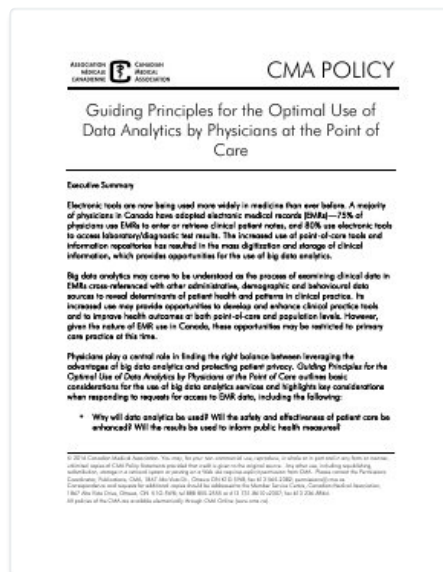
ASSOCIATION MÉDICALE CANADIENNE CANADIAN MEDICAL ASSOCIATION

CMA POLICY

Guiding Principles for the Optimal Use of Data Analytics by Physicians at the Point of Care

Executive Summary

Electronic tools are now being used more widely in medicine than ever before. A majority of physicians in Canada have adopted electronic medical records (EMRs)—75% of physicians use EMRs to enter or retrieve clinical patient notes, and 80% use electronic tools to access laboratory/diagnostic test results. The increased use of point-of-care tools and information repositories has resulted in the mass digitization and storage of clinical information, which provides opportunities for the use of big data analytics.

Big data analytics may come to be understood as the process of examining clinical data in EMRs cross-referenced with other administrative, demographic and behavioural data sources to reveal determinants of patient health and patterns in clinical practice. Its increased use may provide opportunities to develop and enhance clinical practice tools and to improve health outcomes at both point-of-care and population levels. However, given the nature of EMR use in Canada, these opportunities may be restricted to primary care practice at this time.

Physicians play a central role in finding the right balance between leveraging the advantages of big data analytics and protecting patient privacy. Guiding Principles for the Optimal Use of Data Analytics by Physicians at the Point of Care outlines basic considerations for the use of big data analytics services and highlights key considerations when responding to requests for access to EMR data, including the following:

• Why will data analytics be used? Will the safety and effectiveness of patient care be enhanced? Will the results be used to inform public health measures?

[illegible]